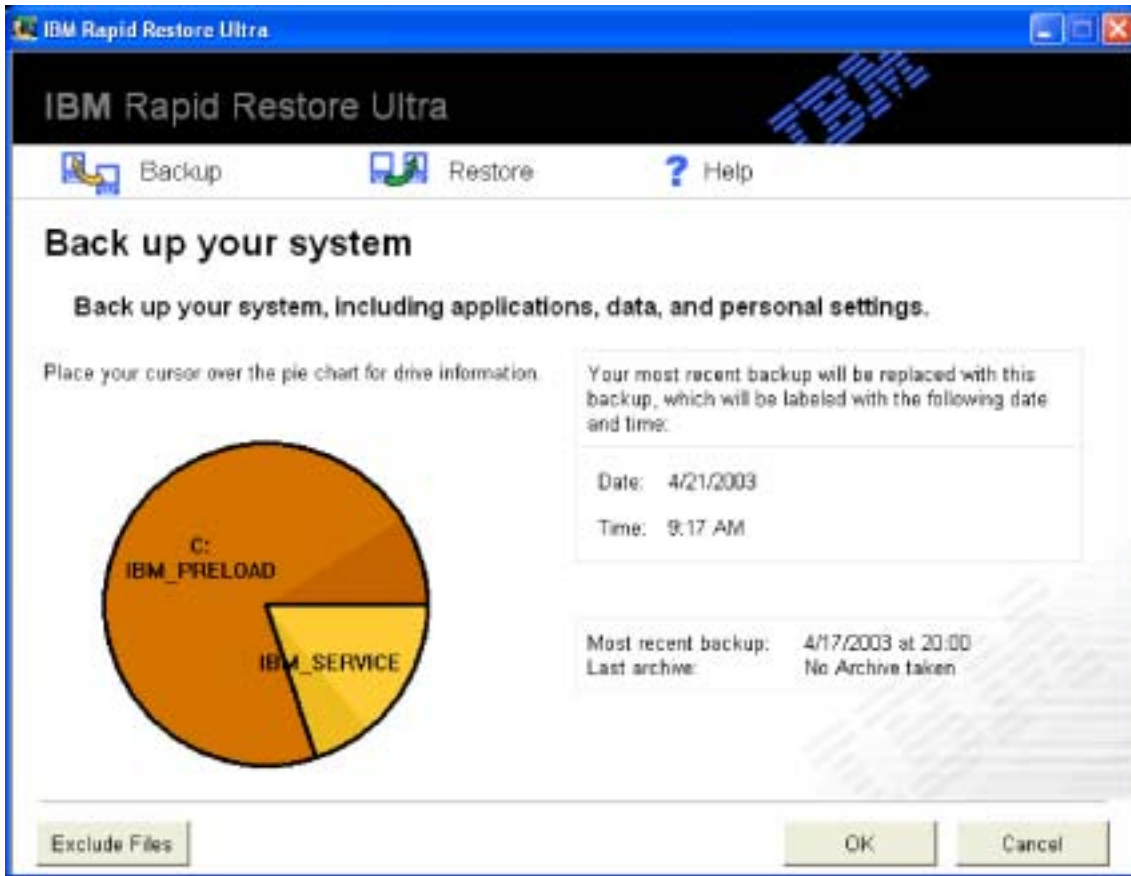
IBM Rapid Restore Ultra

IBM Rapid Restore Ultra

IBM

Backup

Restore

? Help

Back up your system

Back up your system, including applications, data, and personal settings.

Place your cursor over the pie chart for drive information.

C:
IBM_PRELOAD

IBM_SERVICE

Your most recent backup will be replaced with this backup, which will be labeled with the following date and time:

Date: 4/21/2003

Time: 9:17 AM

Most recent backup: 4/17/2003 at 20:00
Last archive: No Archive taken

Exclude Files

OK

Cancel